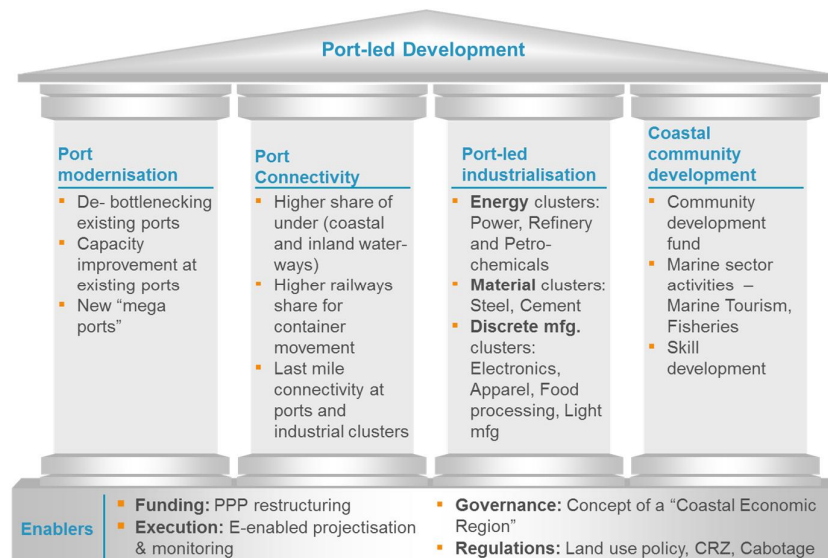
Port-led Development

Port modernisation
- De- bottlenecking existing ports
- Capacity improvement at existing ports
- New “mega ports”

Port Connectivity
- Higher share of under (coastal and inland water-ways)
- Higher railways share for container movement
- Last mile connectivity at ports and industrial clusters

Port-led industrialisation
- **Energy** clusters: Power, Refinery and Petro-chemicals
- **Material** clusters: Steel, Cement
- **Discrete mfg.** clusters: Electronics, Apparel, Food processing, Light mfg

Coastal community development
- Community development fund
- Marine sector activities – Marine Tourism, Fisheries
- Skill development

Enablers
- **Funding:** PPP restructuring
- **Execution:** E-enabled projectisation & monitoring
- **Governance:** Concept of a “Coastal Economic Region”
- **Regulations:** Land use policy, CRZ, Cabotage